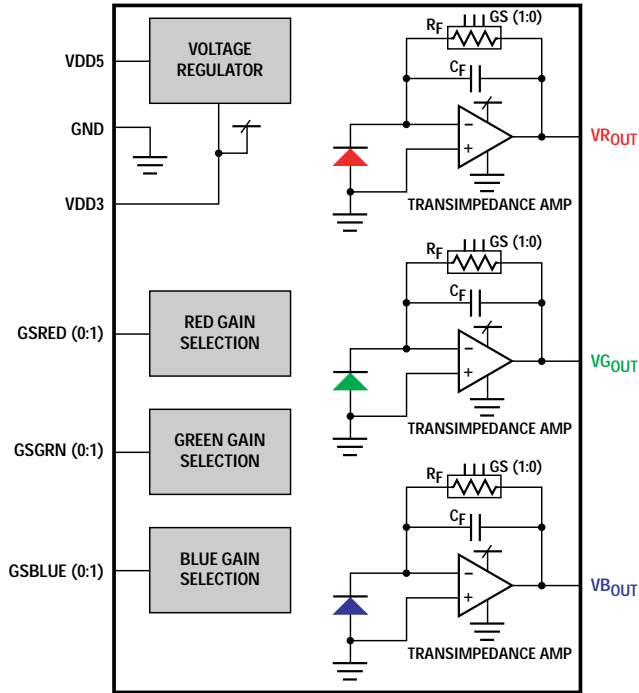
VDD5

VOLTAGE REGULATOR

GND

VDD3

$R_F$ GS (1:0)

$C_F$

−

+

$VR_{OUT}$

TRANSIMPEDANCE AMP

$R_F$ GS (1:0)

$C_F$

GSRED (0:1)

RED GAIN SELECTION

−

+

$VG_{OUT}$

TRANSIMPEDANCE AMP

GSGRN (0:1)

GREEN GAIN SELECTION

$R_F$ GS (1:0)

$C_F$

GSBLUE (0:1)

BLUE GAIN SELECTION

−

+

$VB_{OUT}$

TRANSIMPEDANCE AMP